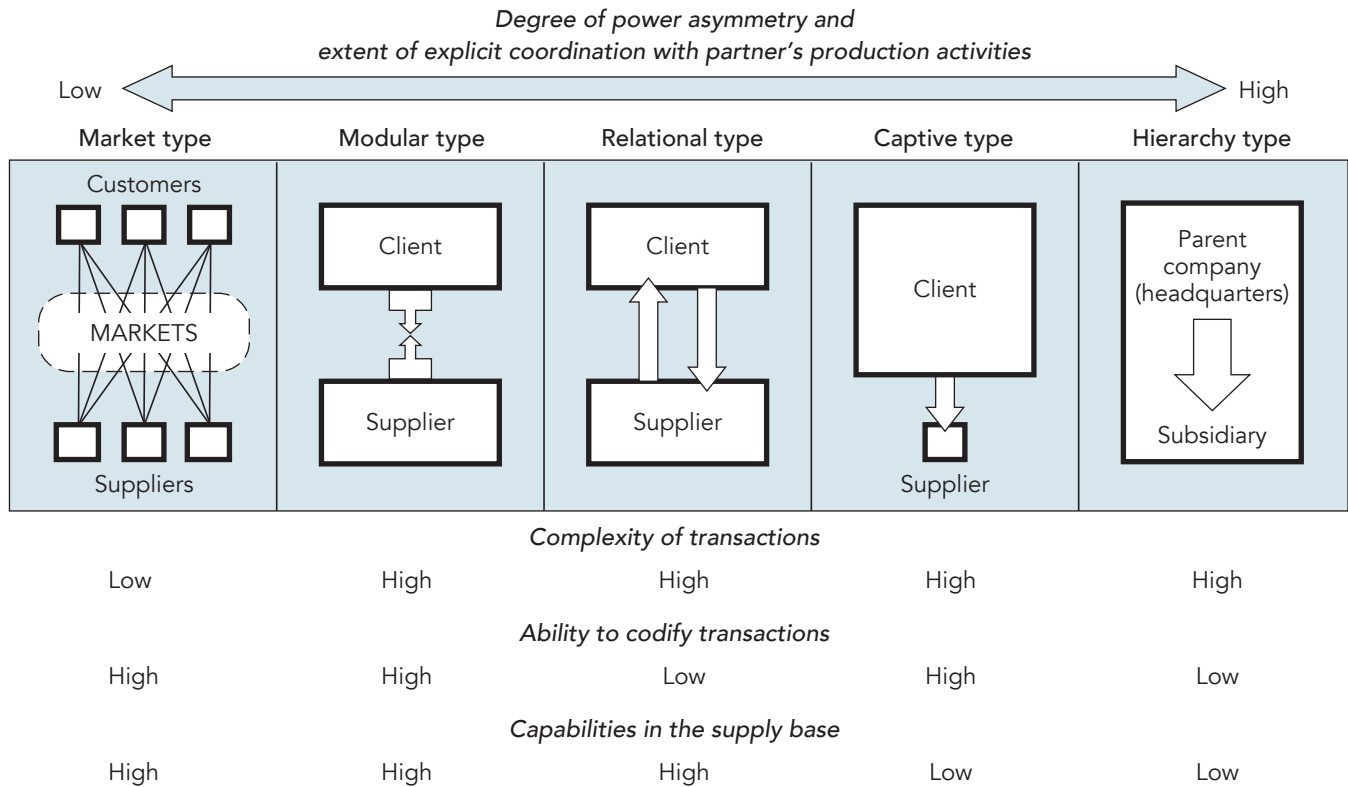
Degree of power asymmetry and extent of explicit coordination with partner's production activities

Low High

Market type | Modular type | Relational type | Captive type | Hierarchy type

Customers

MARKETS

Suppliers

Client

Supplier

Client

Supplier

Client

Supplier

Parent company (headquarters)

Subsidiary

Complexity of transactions

| Market type | Modular type | Relational type | Captive type | Hierarchy type |
|---|---|---|---|---|
| Low | High | High | High | High |

Ability to codify transactions

| Market type | Modular type | Relational type | Captive type | Hierarchy type |
|---|---|---|---|---|
| High | High | Low | High | Low |

Capabilities in the supply base

| Market type | Modular type | Relational type | Captive type | Hierarchy type |
|---|---|---|---|---|
| High | High | High | Low | Low |